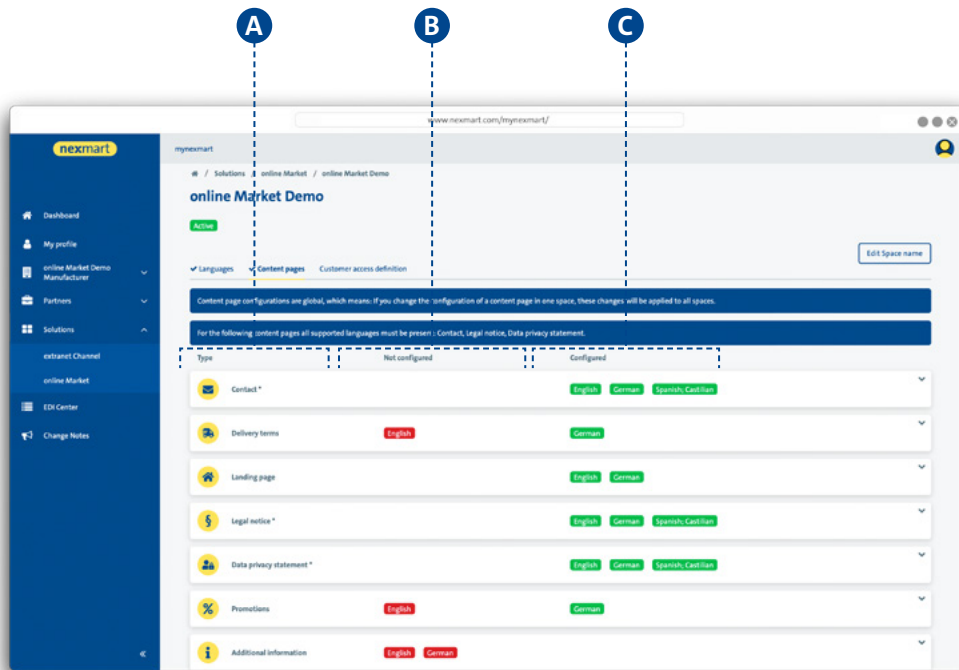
A

B

C

www.nexmart.com/mynexmart/

nexmart

mynexmart

Dashboard

My profile

online Market Demo Manufacturer

Partners

Solutions

extranet Channel

online Market

EDI Center

Change Notes

«

/ Solutions / online Market / online Market Demo

online Market Demo

Active

Edit Space name

✔ Languages ✔ Content pages Customer access definition

Content page configurations are global, which means: If you change the configuration of a content page in one space, these changes will be applied to all spaces.

For the following content pages all supported languages must be present : Contact, Legal notice, Data privacy statement.

| Type | Not configured | Configured |
|---|---|---|
| Contact * | | English German Spanish; Castilian |
| Delivery terms | English | German |
| Landing page | | English German |
| Legal notice * | | English German Spanish; Castilian |
| Data privacy statement * | | English German Spanish; Castilian |
| Promotions | English | German |
| Additional information | English German | |